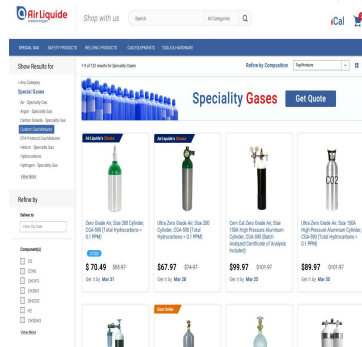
Air Liquide

Shop with us

Search

All Categories

Cal

SPECIAL GAS   SAFETY PRODUCTS   WELDING PRODUCTS   GAS EQUIPMENT   TOOLS & HARDWARE

Show Results for

< Any Category

Special Gases

Air - Specialty Gas

Argon - Specialty Gas

Carbon Dioxide - Specialty Gas

Custom Gas Mixtures

EPA Protocol Gas Mixtures

Helium - Specialty Gas

Hydrocarbons

Hydrogen - Specialty Gas

View More

Refine by

Deliver to

Enter Zip Code

Component(s)

CO

CO(H)

CH3CO

CH3NO

BH3CO

H2

CH3SH3

View More

1-9 of 122 results for Specialty Gases

Refine by Composition

Top Products

Speciality Gases

Get Quote

Air Liquide's Choice

Zero Grade Air, Size 300 Cylinder, CGA-590 (Total Hydrocarbons < 0.1 PPM)

$70.49 $85.97

Get it by Mar 21

Air Liquide's Choice

Ultra Zero Grade Air, Size 200 Cylinder, CGA-590 (Total Hydrocarbons < 0.1 PPM)

$67.97 $74.97

Get it by Mar 28

Cem Cal Zero Grade Air, Size 150A High Pressure Aluminum Cylinder, CGA-590 (Batch Analyzed Certificate of Analysis Included)

$99.97 $101.97

Get it by Mar 28

CO2

Ultra Zero Grade Air, Size 150A High Pressure Aluminum Cylinder, CGA-590 (Total Hydrocarbons < 0.1 PPM)

$89.97 $101.97

Get it by Mar 28

Best Seller